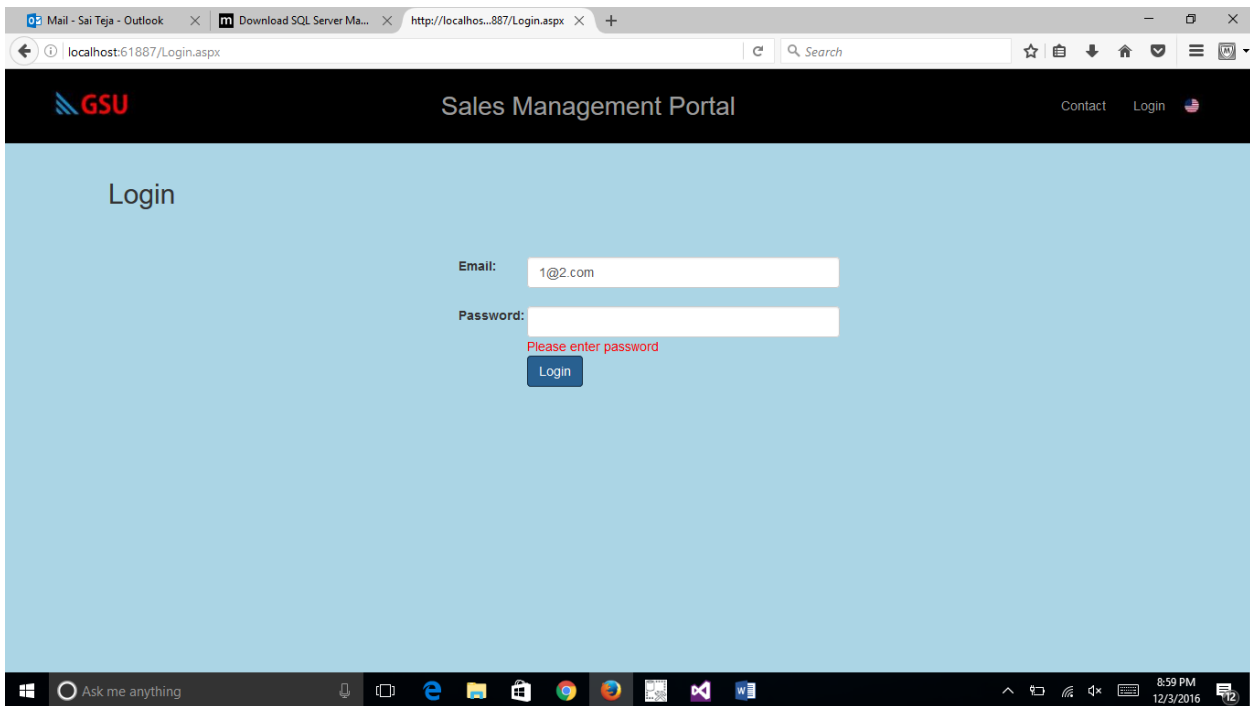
Mail - Sai Teja - Outlook
Download SQL Server Ma...
http://localhos...887/Login.aspx

localhost:61887/Login.aspx

Search

GSU

Sales Management Portal

Contact Login

Login

Email: 1@2.com

Password:

Please enter password

Login

Ask me anything

8:59 PM
12/3/2016

12